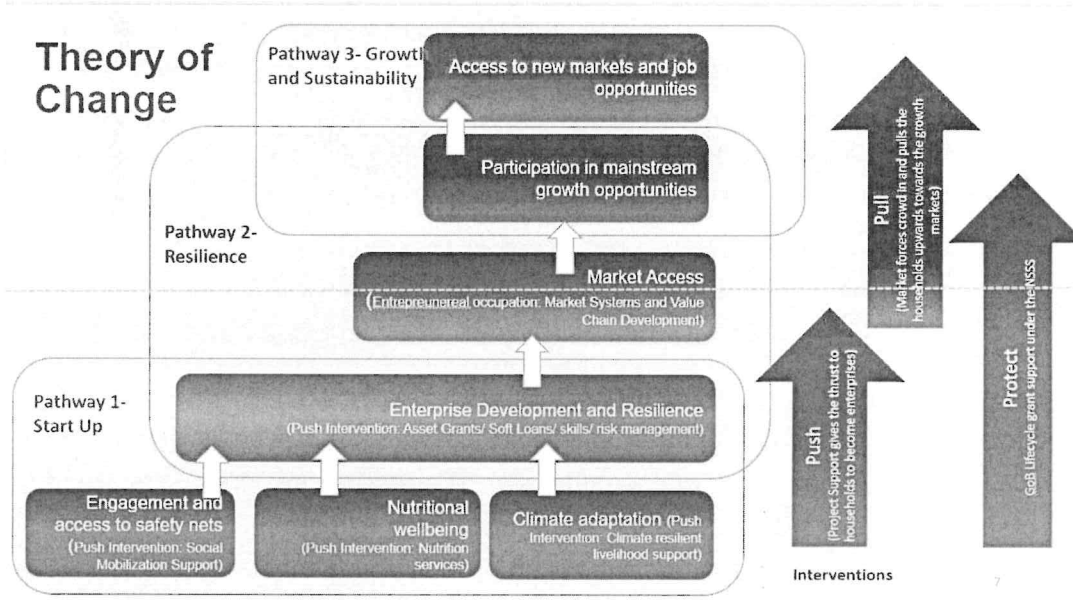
Theory of Change

Pathway 3- Growth and Sustainability

Access to new markets and job opportunities

Participation in mainstream growth opportunities

Pathway 2- Resilience

Market Access
(Entrepreunereal occupation: Market Systems and Value Chain Development)

Pathway 1- Start Up

Enterprise Development and Resilience
(Push Intervention: Asset Grants/ Soft Loans/ skills/ risk management)

Engagement and access to safety nets
(Push Intervention: Social Mobilization Support)

Nutritional wellbeing
(Push Intervention: Nutrition services)

Climate adaptation (Push Intervention: Climate resilient livelihood support)

Pull
(Market forces crowd in and pulls the households upwards towards the growth markets)

Push
(Project Support gives the thrust to households to become enterprises)

Protect
GoB Lifecycle grant support under the NSSS

Interventions

7